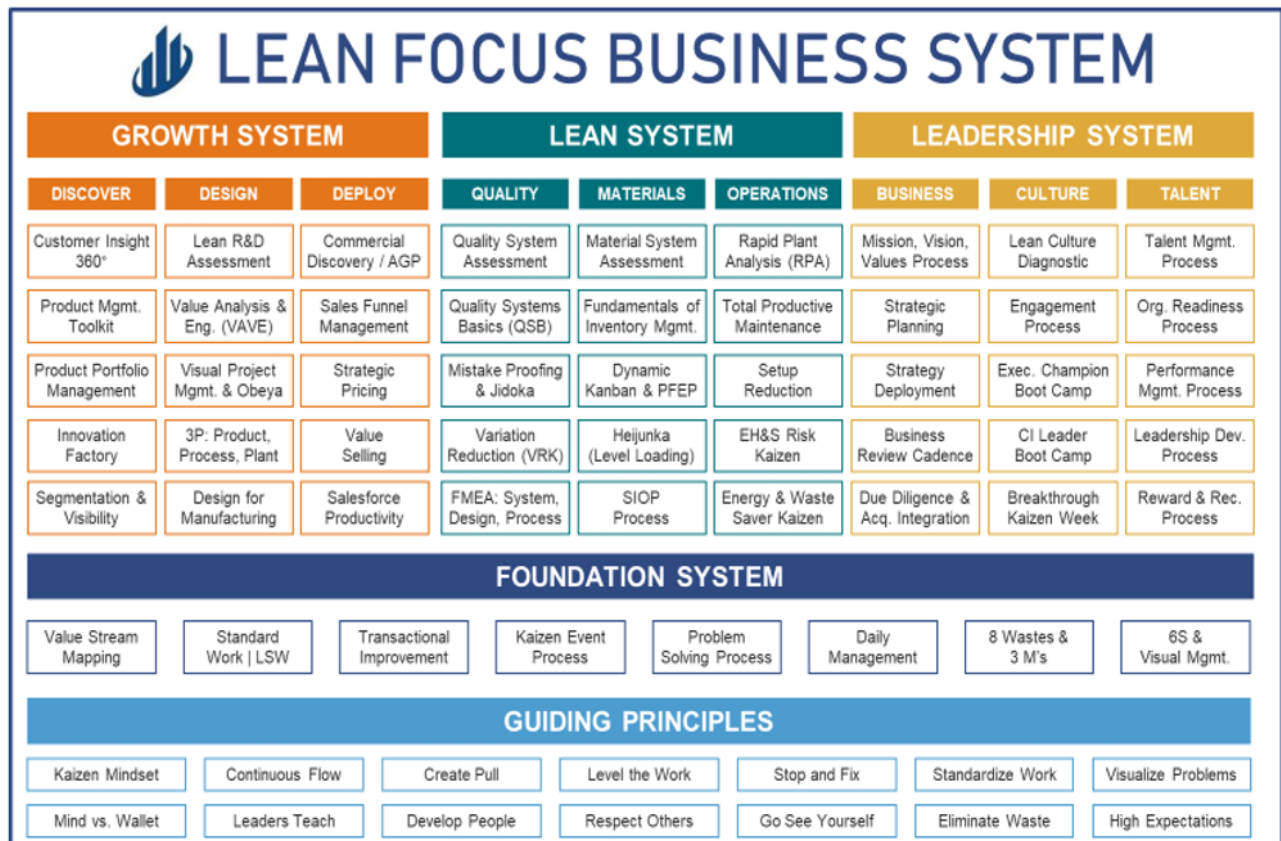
LEAN FOCUS BUSINESS SYSTEM

GROWTH SYSTEM

LEAN SYSTEM

LEADERSHIP SYSTEM

DISCOVER
Customer Insight 360°
Product Mgmt. Toolkit
Product Portfolio Management
Innovation Factory
Segmentation & Visibility

DESIGN
Lean R&D Assessment
Value Analysis & Eng. (VAVE)
Visual Project Mgmt. & Obeya
3P: Product, Process, Plant
Design for Manufacturing

DEPLOY
Commercial Discovery / AGP
Sales Funnel Management
Strategic Pricing
Value Selling
Salesforce Productivity

QUALITY
Quality System Assessment
Quality Systems Basics (QSB)
Mistake Proofing & Jidoka
Variation Reduction (VRK)
FMEA: System, Design, Process

MATERIALS
Material System Assessment
Fundamentals of Inventory Mgmt.
Dynamic Kanban & PFEP
Heijunka (Level Loading)
SIOP Process

OPERATIONS
Rapid Plant Analysis (RPA)
Total Productive Maintenance
Setup Reduction
EH&S Risk Kaizen
Energy & Waste Saver Kaizen

BUSINESS
Mission, Vision, Values Process
Strategic Planning
Strategy Deployment
Business Review Cadence
Due Diligence & Acq. Integration

CULTURE
Lean Culture Diagnostic
Engagement Process
Exec. Champion Boot Camp
CI Leader Boot Camp
Breakthrough Kaizen Week

TALENT
Talent Mgmt. Process
Org. Readiness Process
Performance Mgmt. Process
Leadership Dev. Process
Reward & Rec. Process

FOUNDATION SYSTEM

Value Stream Mapping
Standard Work | LSW
Transactional Improvement
Kaizen Event Process
Problem Solving Process
Daily Management
8 Wastes & 3 M's
6S & Visual Mgmt.

GUIDING PRINCIPLES

Kaizen Mindset
Continuous Flow
Create Pull
Level the Work
Stop and Fix
Standardize Work
Visualize Problems
Mind vs. Wallet
Leaders Teach
Develop People
Respect Others
Go See Yourself
Eliminate Waste
High Expectations